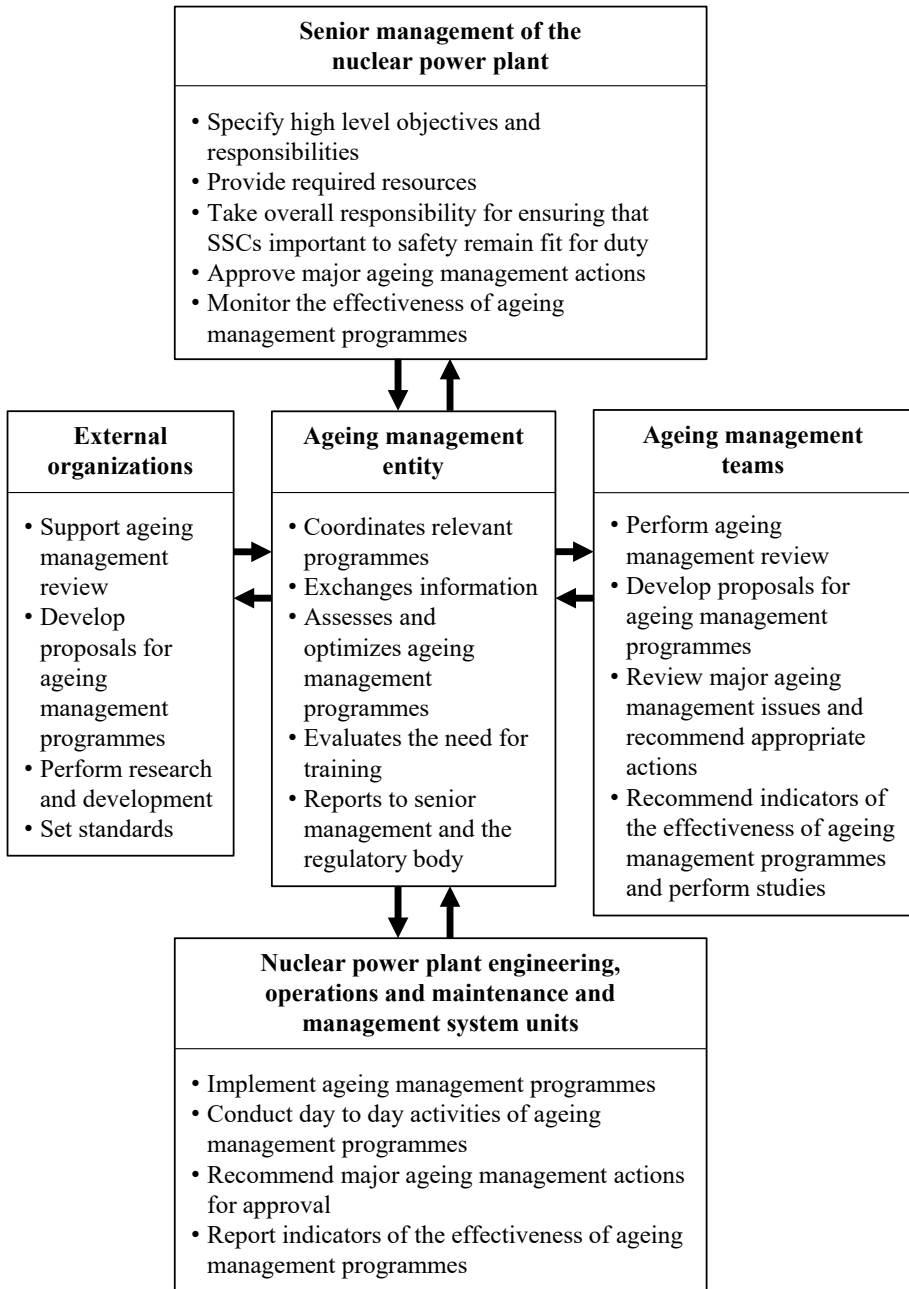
**Senior management of the nuclear power plant**

• Specify high level objectives and responsibilities
• Provide required resources
• Take overall responsibility for ensuring that SSCs important to safety remain fit for duty
• Approve major ageing management actions
• Monitor the effectiveness of ageing management programmes

**External organizations**

• Support ageing management review
• Develop proposals for ageing management programmes
• Perform research and development
• Set standards

**Ageing management entity**

• Coordinates relevant programmes
• Exchanges information
• Assesses and optimizes ageing management programmes
• Evaluates the need for training
• Reports to senior management and the regulatory body

**Ageing management teams**

• Perform ageing management review
• Develop proposals for ageing management programmes
• Review major ageing management issues and recommend appropriate actions
• Recommend indicators of the effectiveness of ageing management programmes and perform studies

**Nuclear power plant engineering, operations and maintenance and management system units**

• Implement ageing management programmes
• Conduct day to day activities of ageing management programmes
• Recommend major ageing management actions for approval
• Report indicators of the effectiveness of ageing management programmes